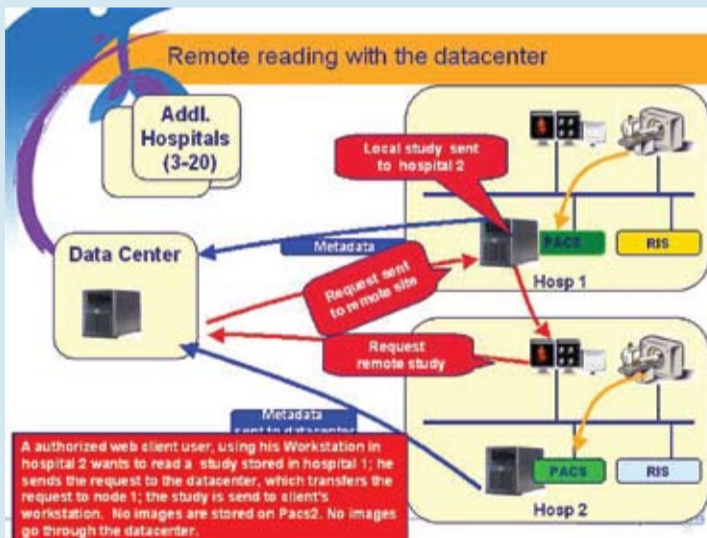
Remote reading with the datacenter

Addl. Hospitals (3-20)

Local study sent to hospital 2

Data Center

Metadata

PACS

RIS

Request sent to remote site

Hosp 1

Request remote study

Metadata sent to datacenter

A authorized web client user, using his Workstation in hospital 2 wants to read a study stored in hospital 1; he sends the request to the datacenter, which transfers the request to node 1; the study is send to client's workstation. No images are stored on Pacs2. No images go through the datacenter.

PACS

RIS

Hosp 2